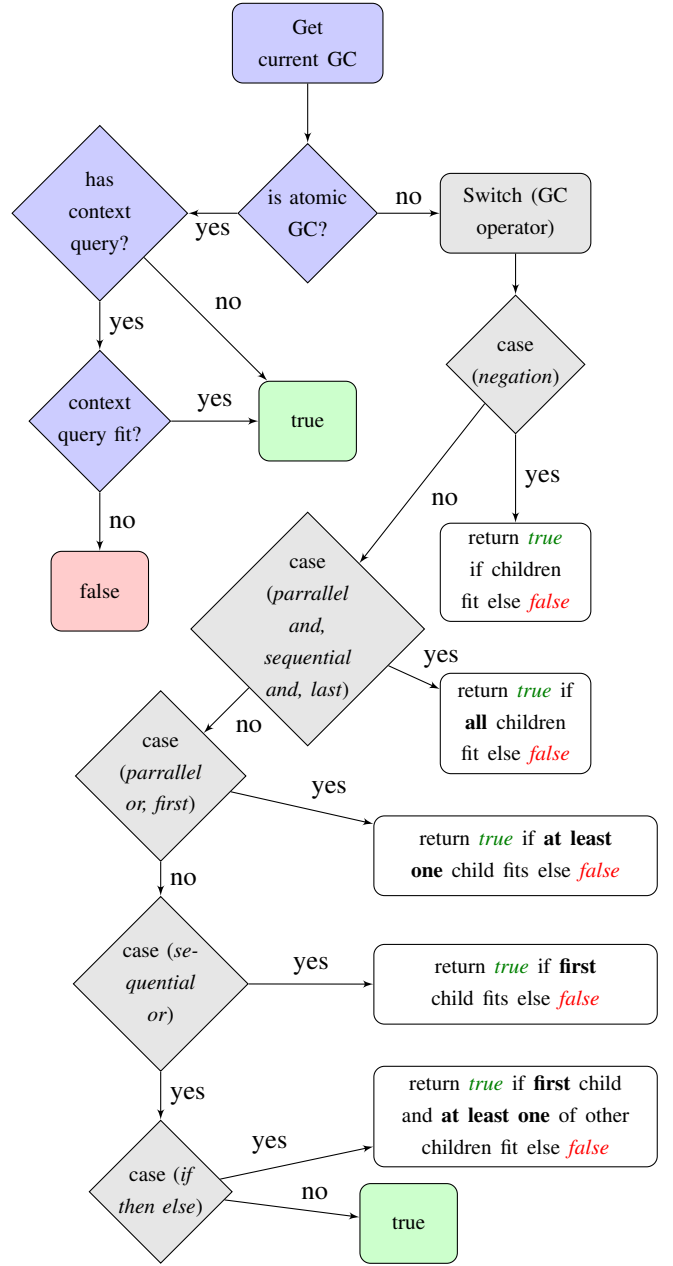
Get current GC

is atomic GC?

yes

has context query?

no

Switch (GC operator)

yes

no

context query fit?

yes

true

case (*negation*)

no

false

no

yes

return *true* if children fit else *false*

case (*parrallel and, sequential and, last*)

yes

return *true* if **all** children fit else *false*

no

case (*parrallel or, first*)

yes

return *true* if **at least one** child fits else *false*

no

case (*sequential or*)

yes

return *true* if **first** child fits else *false*

yes

case (*if then else*)

yes

return *true* if **first** child and **at least one** of other children fit else *false*

no

true